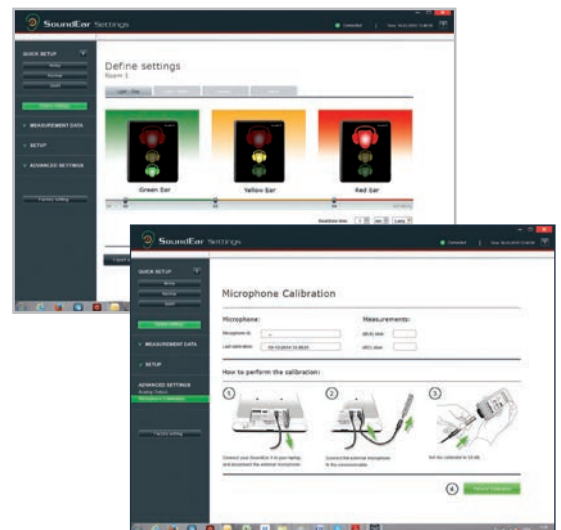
SoundEar Settings

QUICK SETUP

MEASUREMENT DATA

SETUP

ADVANCED SETTINGS

Define settings

Room 1

Green Ear

Yellow Ear

Red Ear

SoundEar Settings

QUICK SETUP

MEASUREMENT DATA

SETUP

ADVANCED SETTINGS

Microphone Calibration

Microphone:

Measurements:

How to perform the calibration:

1

2

3

4